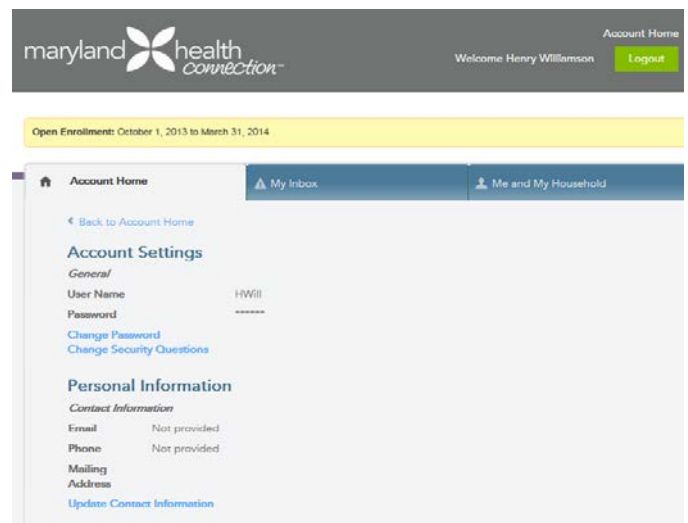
maryland health connection™

Account Home

Welcome Henry Williamson

Logout

Open Enrollment: October 1, 2013 to March 31, 2014

Account Home

My Inbox

Me and My Household

« Back to Account Home

Account Settings

General

User Name HWill

Password ------

Change Password

Change Security Questions

Personal Information

Contact Information

Email Not provided

Phone Not provided

Mailing Address

Update Contact Information